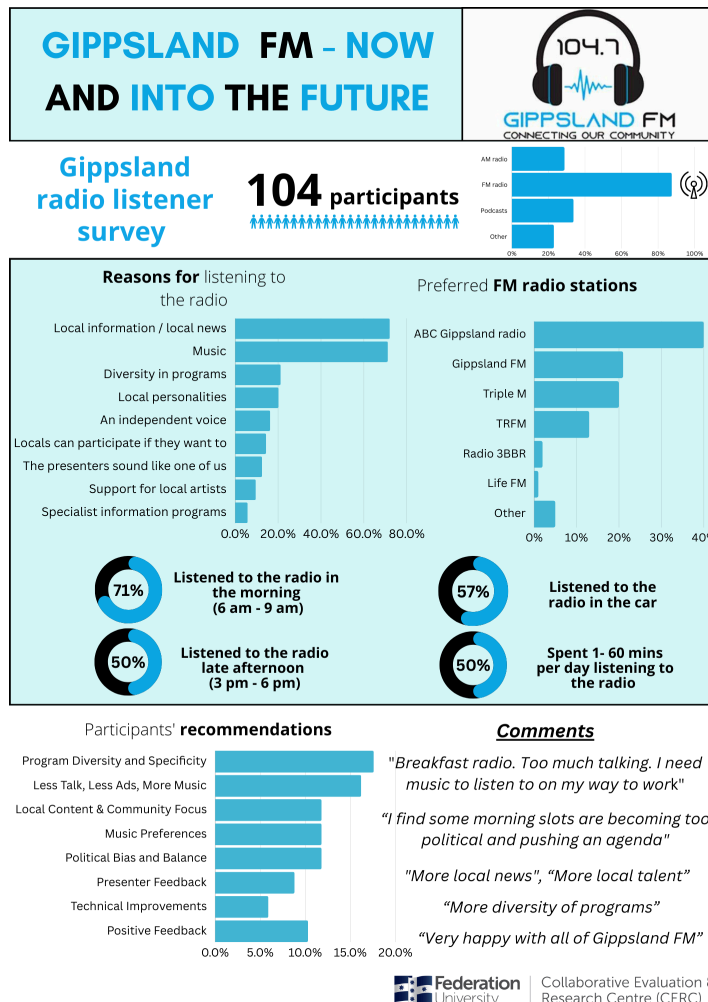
GIPPSLAND FM - NOW AND INTO THE FUTURE

104.7
GIPPSLAND FM
CONNECTING OUR COMMUNITY

Gippsland radio listener survey

104 participants

AM radio
FM radio
Podcasts
Other
0% 20% 40% 60% 80% 100%

Reasons for listening to the radio

Local information / local news
Music
Diversity in programs
Local personalities
An independent voice
Locals can participate if they want to
The presenters sound like one of us
Support for local artists
Specialist information programs
0.0% 20.0% 40.0% 60.0% 80.0%

Preferred FM radio stations

ABC Gippsland radio
Gippsland FM
Triple M
TRFM
Radio 3BBR
Life FM
Other
0% 10% 20% 30% 40%

71% Listened to the radio in the morning (6 am - 9 am)

57% Listened to the radio in the car

50% Listened to the radio late afternoon (3 pm - 6 pm)

50% Spent 1- 60 mins per day listening to the radio

Participants' recommendations

Program Diversity and Specificity
Less Talk, Less Ads, More Music
Local Content & Community Focus
Music Preferences
Political Bias and Balance
Presenter Feedback
Technical Improvements
Positive Feedback
0.0% 5.0% 10.0% 15.0% 20.0%

Comments

"Breakfast radio. Too much talking. I need music to listen to on my way to work"

"I find some morning slots are becoming too political and pushing an agenda"

"More local news", "More local talent"

"More diversity of programs"

"Very happy with all of Gippsland FM"

Federation University
Collaborative Evaluation & Research Centre (CERC)